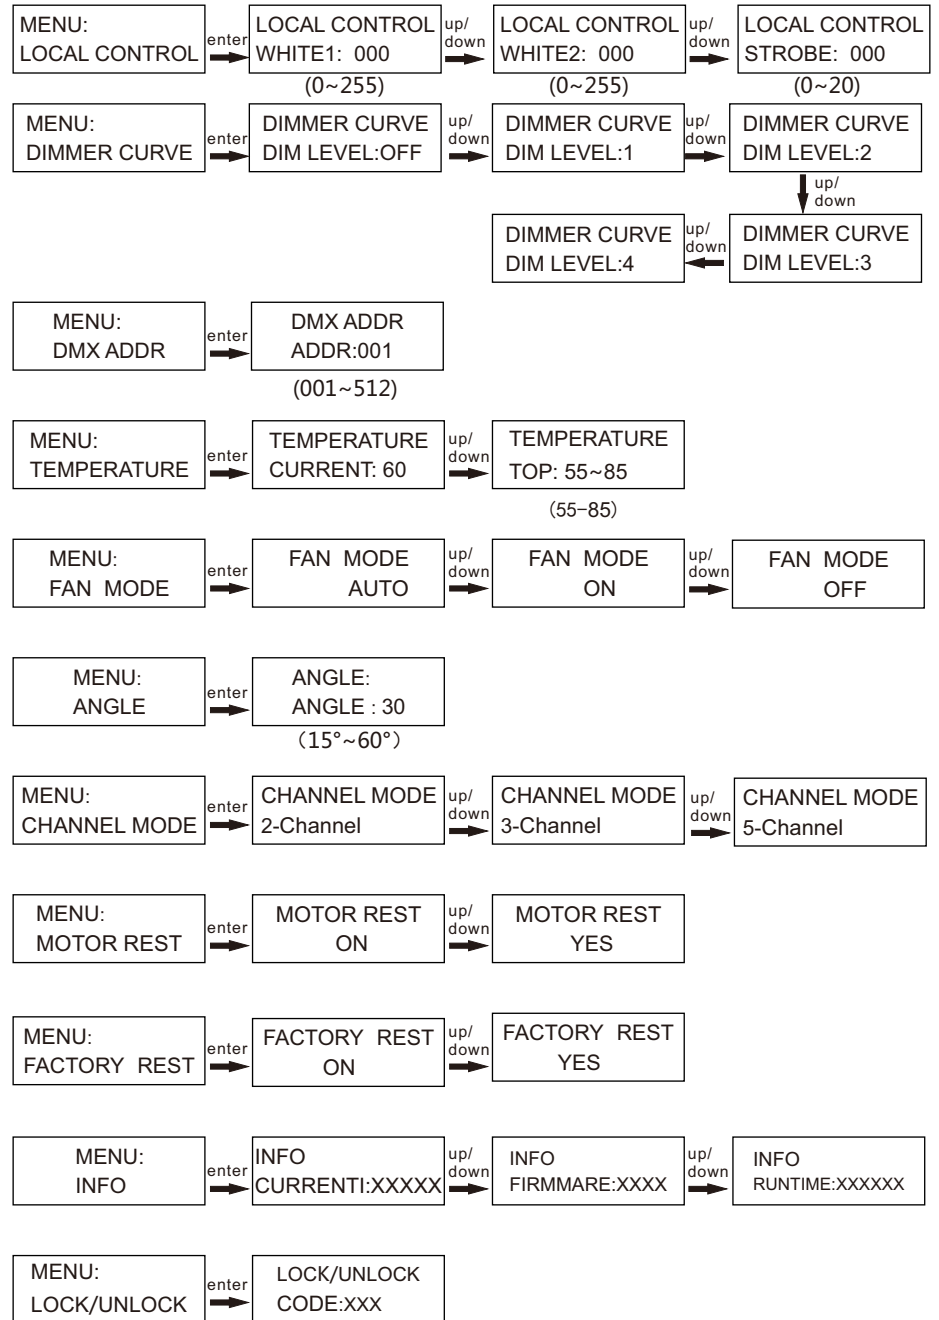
MENU:
LOCAL CONTROL

enter

LOCAL CONTROL
WHITE1: 000
(0~255)

up/
down

LOCAL CONTROL
WHITE2: 000
(0~255)

up/
down

LOCAL CONTROL
STROBE: 000
(0~20)

MENU:
DIMMER CURVE

enter

DIMMER CURVE
DIM LEVEL:OFF

up/
down

DIMMER CURVE
DIM LEVEL:1

up/
down

DIMMER CURVE
DIM LEVEL:2

up/
down

DIMMER CURVE
DIM LEVEL:3

up/
down

DIMMER CURVE
DIM LEVEL:4

MENU:
DMX ADDR

enter

DMX ADDR
ADDR:001
(001~512)

MENU:
TEMPERATURE

enter

TEMPERATURE
CURRENT: 60

up/
down

TEMPERATURE
TOP: 55~85
(55–85)

MENU:
FAN MODE

enter

FAN MODE
AUTO

up/
down

FAN MODE
ON

up/
down

FAN MODE
OFF

MENU:
ANGLE

enter

ANGLE:
ANGLE : 30
(15°~60°)

MENU:
CHANNEL MODE

enter

CHANNEL MODE
2-Channel

up/
down

CHANNEL MODE
3-Channel

up/
down

CHANNEL MODE
5-Channel

MENU:
MOTOR REST

enter

MOTOR REST
ON

up/
down

MOTOR REST
YES

MENU:
FACTORY REST

enter

FACTORY REST
ON

up/
down

FACTORY REST
YES

MENU:
INFO

enter

INFO
CURRENTI:XXXXX

up/
down

INFO
FIRMMARE:XXXX

up/
down

INFO
RUNTIME:XXXXXX

MENU:
LOCK/UNLOCK

enter

LOCK/UNLOCK
CODE:XXX